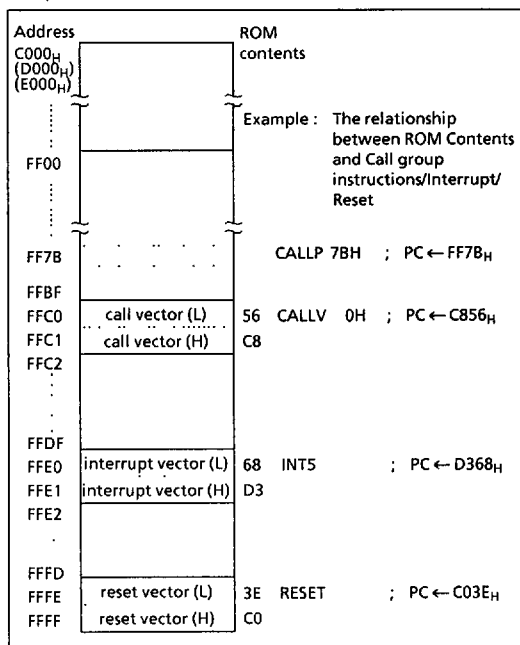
Address

$C000_H$
$(D000_H)$
$(E000_H)$

FF00

FF7B

FFBF
FFC0
FFC1
FFC2

FFDF
FFE0
FFE1
FFE2

FFFD
FFFE
FFFF

ROM contents

Example : The relationship between ROM Contents and Call group instructions/Interrupt/ Reset

CALLP 7BH ; PC ← $FF7B_H$

call vector (L) 56 CALLV 0H ; PC ← $C856_H$
call vector (H) C8

interrupt vector (L) 68 INT5 ; PC ← $D368_H$
interrupt vector (H) D3

reset vector (L) 3E RESET ; PC ← $C03E_H$
reset vector (H) C0